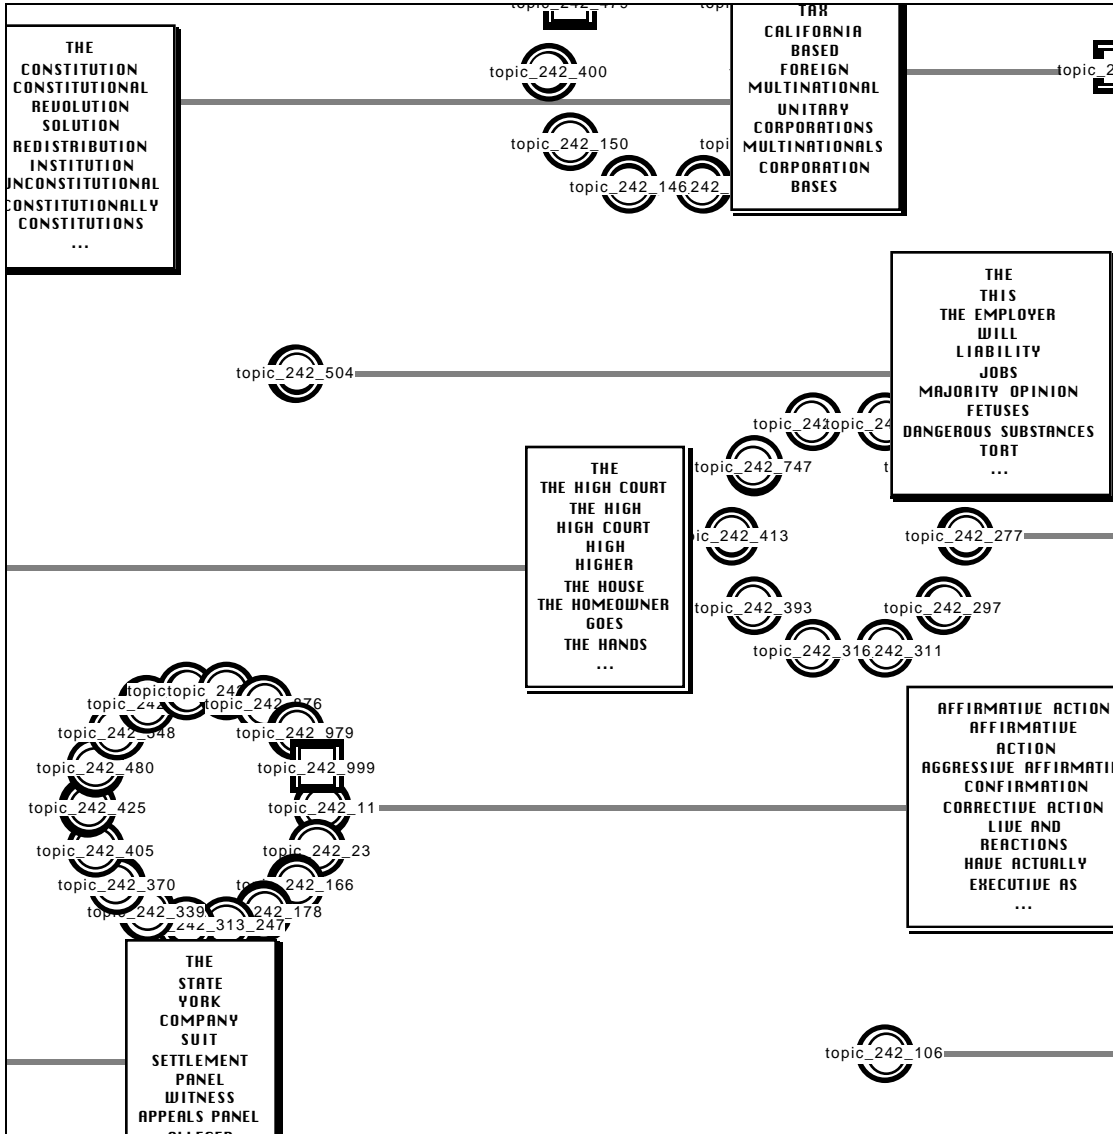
topic_242_4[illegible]

THE
CONSTITUTION
CONSTITUTIONAL
REVOLUTION
SOLUTION
REDISTRIBUTION
INSTITUTION
UNCONSTITUTIONAL
CONSTITUTIONALLY
CONSTITUTIONS
...

topic_242_400
topic_242_150
topic_242_146
242_
topi
topi

TAX
CALIFORNIA
BASED
FOREIGN
MULTINATIONAL
UNITARY
CORPORATIONS
MULTINATIONALS
CORPORATION
BASES

topic_2

topic_242_504

THE
THIS
THE EMPLOYER
WILL
LIABILITY
JOBS
MAJORITY OPINION
FETUSES
DANGEROUS SUBSTANCES
TORT
...

topic_242
topic_24
topic_242_747
t

THE
THE HIGH COURT
THE HIGH
HIGH COURT
HIGH
HIGHER
THE HOUSE
THE HOMEOWNER
GOES
THE HANDS
...

ic_242_413
topic_242_277
topic_242_393
topic_242_297
topic_242_316
242_311

topic
topic_24
topic_242
topic_242_876
topic_242_348
topic_242_979
topic_242_480
topic_242_999
topic_242_425
topic_242_11
topic_242_405
topic_242_23
topic_242_370
to
242_166
topic_242_339
242_178
242_313_247

AFFIRMATIVE ACTION
AFFIRMATIVE
ACTION
AGGRESSIVE AFFIRMATIV
CONFIRMATION
CORRECTIVE ACTION
LIVE AND
REACTIONS
HAVE ACTUALLY
EXECUTIVE AS
...

THE
STATE
YORK
COMPANY
SUIT
SETTLEMENT
PANEL
WITNESS
APPEALS PANEL
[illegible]

topic_242_106